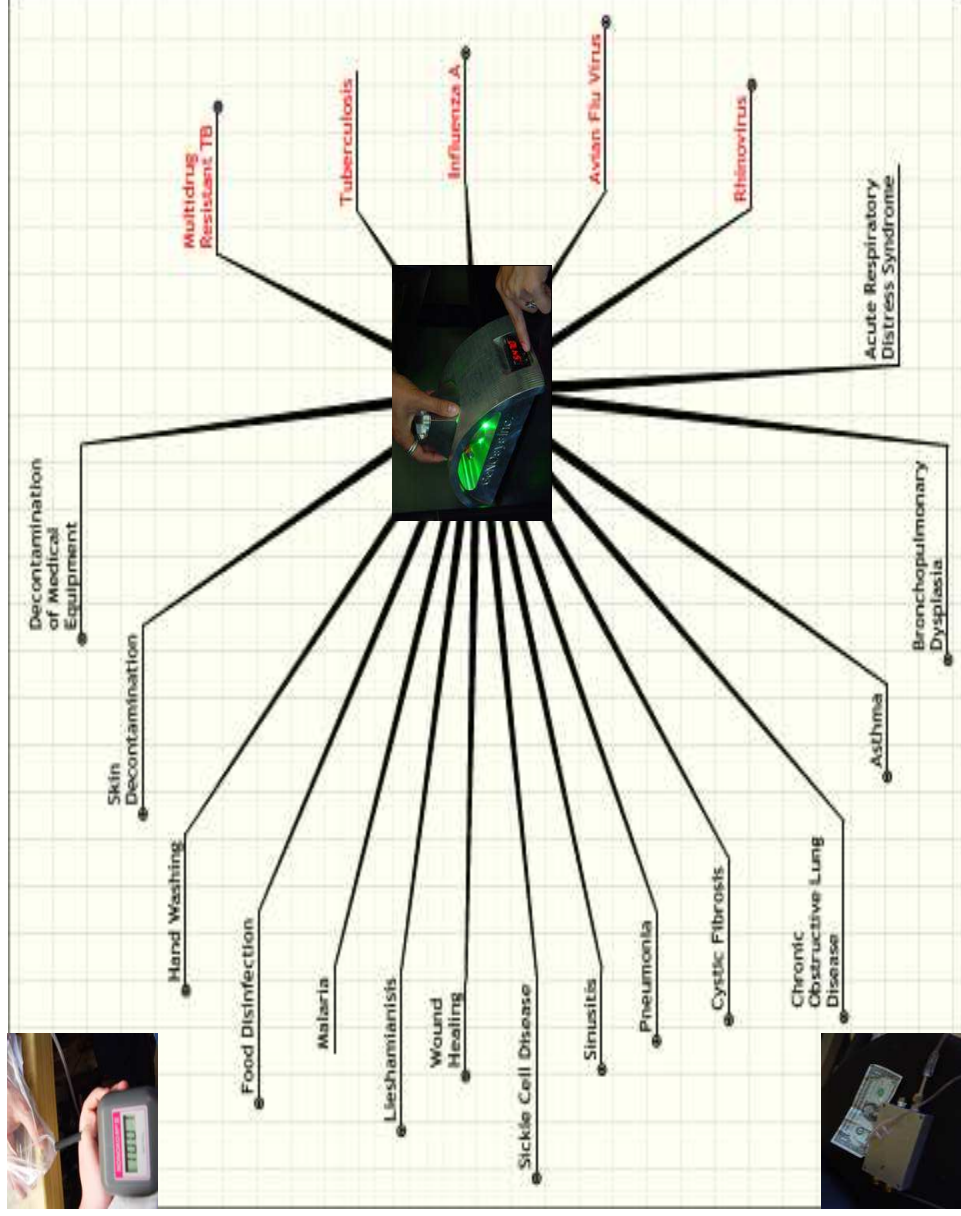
Multidrug Resistant TB

Tuberculosis

Influenza A

Avian Flu Virus

Rhinovirus

Acute Respiratory Distress Syndrome

Bronchopulmonary Dysplasia

Asthma

Chronic Obstructive Lung Disease

Cystic Fibrosis

Pneumonia

Sinusitis

Sickle Cell Disease

Wound Healing

Lieshamianisis

Malaria

Food Disinfection

Hand Washing

Skin Decontamination

Decontamination of Medical Equipment